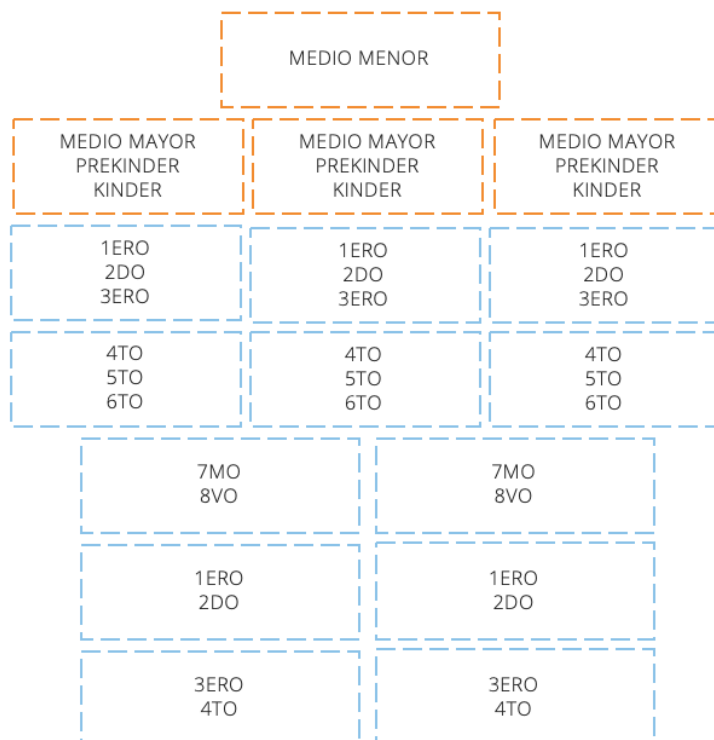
MEDIO MENOR

MEDIO MAYOR
PREKINDER
KINDER

MEDIO MAYOR
PREKINDER
KINDER

MEDIO MAYOR
PREKINDER
KINDER

1ERO
2DO
3ERO

1ERO
2DO
3ERO

1ERO
2DO
3ERO

4TO
5TO
6TO

4TO
5TO
6TO

4TO
5TO
6TO

7MO
8VO

7MO
8VO

1ERO
2DO

1ERO
2DO

3ERO
4TO

3ERO
4TO